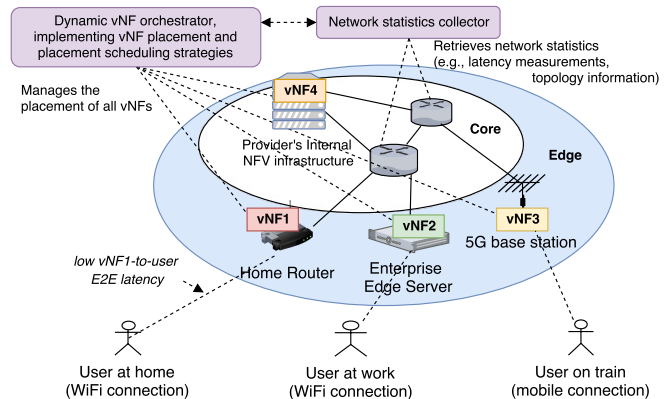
Dynamic vNF orchestrator, implementing vNF placement and placement scheduling strategies

Network statistics collector

Retrieves network statistics (e.g., latency measurements, topology information)

Manages the placement of all vNFs

vNF4

Core

Provider's Internal NFV infrastructure

Edge

vNF1

vNF2

vNF3

5G base station

low vNF1-to-user E2E latency

Home Router

Enterprise Edge Server

User at home (WiFi connection)

User at work (WiFi connection)

User on train (mobile connection)